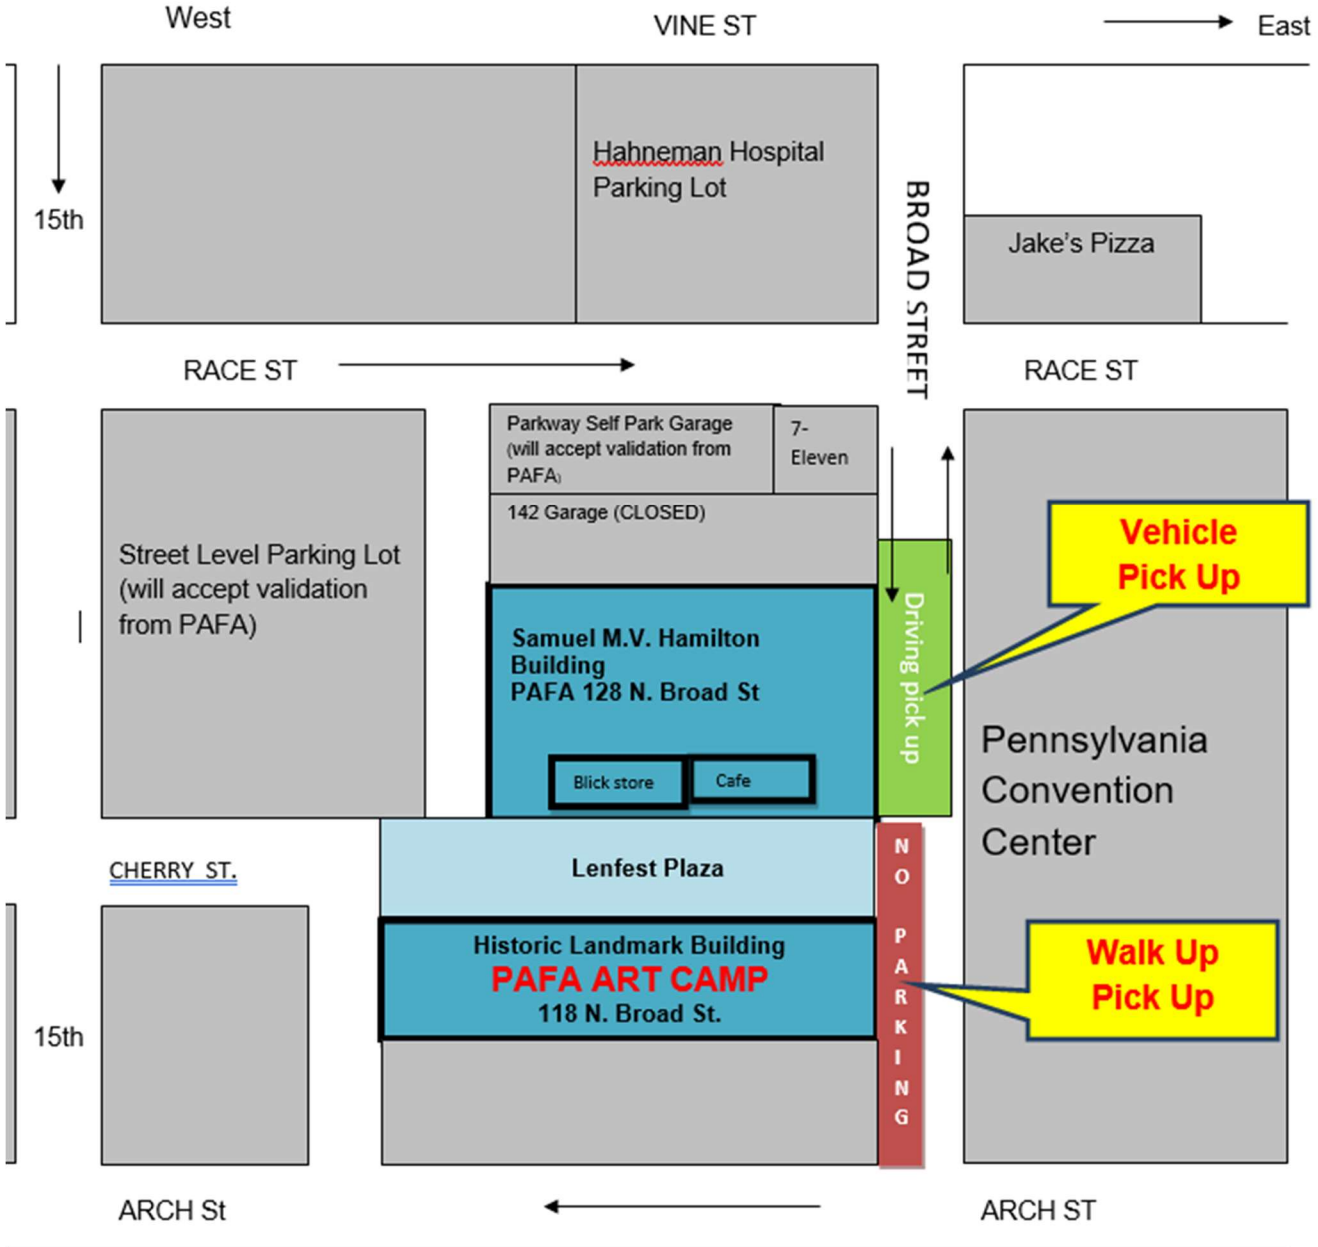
West

VINE ST

East

15th

Hahneman Hospital Parking Lot

BROAD STREET

Jake's Pizza

RACE ST

RACE ST

Parkway Self Park Garage (will accept validation from PAFA)

7-Eleven

142 Garage (CLOSED)

Street Level Parking Lot (will accept validation from PAFA)

Vehicle Pick Up

Samuel M.V. Hamilton Building PAFA 128 N. Broad St

Driving pick up

Blick store

Cafe

Pennsylvania Convention Center

CHERRY ST.

Lenfest Plaza

NO PARKING

Historic Landmark Building
PAFA ART CAMP
118 N. Broad St.

Walk Up Pick Up

15th

ARCH St

ARCH ST